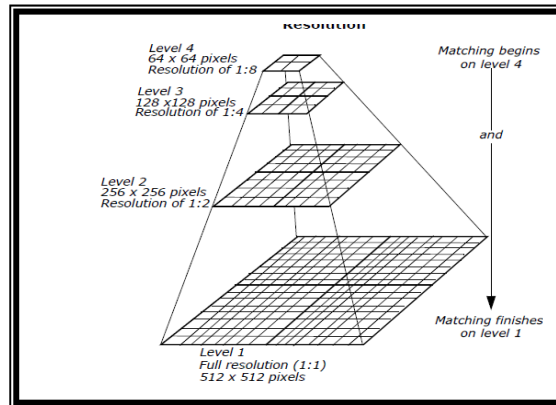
Resolution

Level 4
64 x 64 pixels
Resolution of 1:8

Level 3
128 x128 pixels
Resolution of 1:4

Level 2
256 x 256 pixels
Resolution of 1:2

Level 1
Full resolution (1:1)
512 x 512 pixels

Matching begins on level 4

and

Matching finishes on level 1